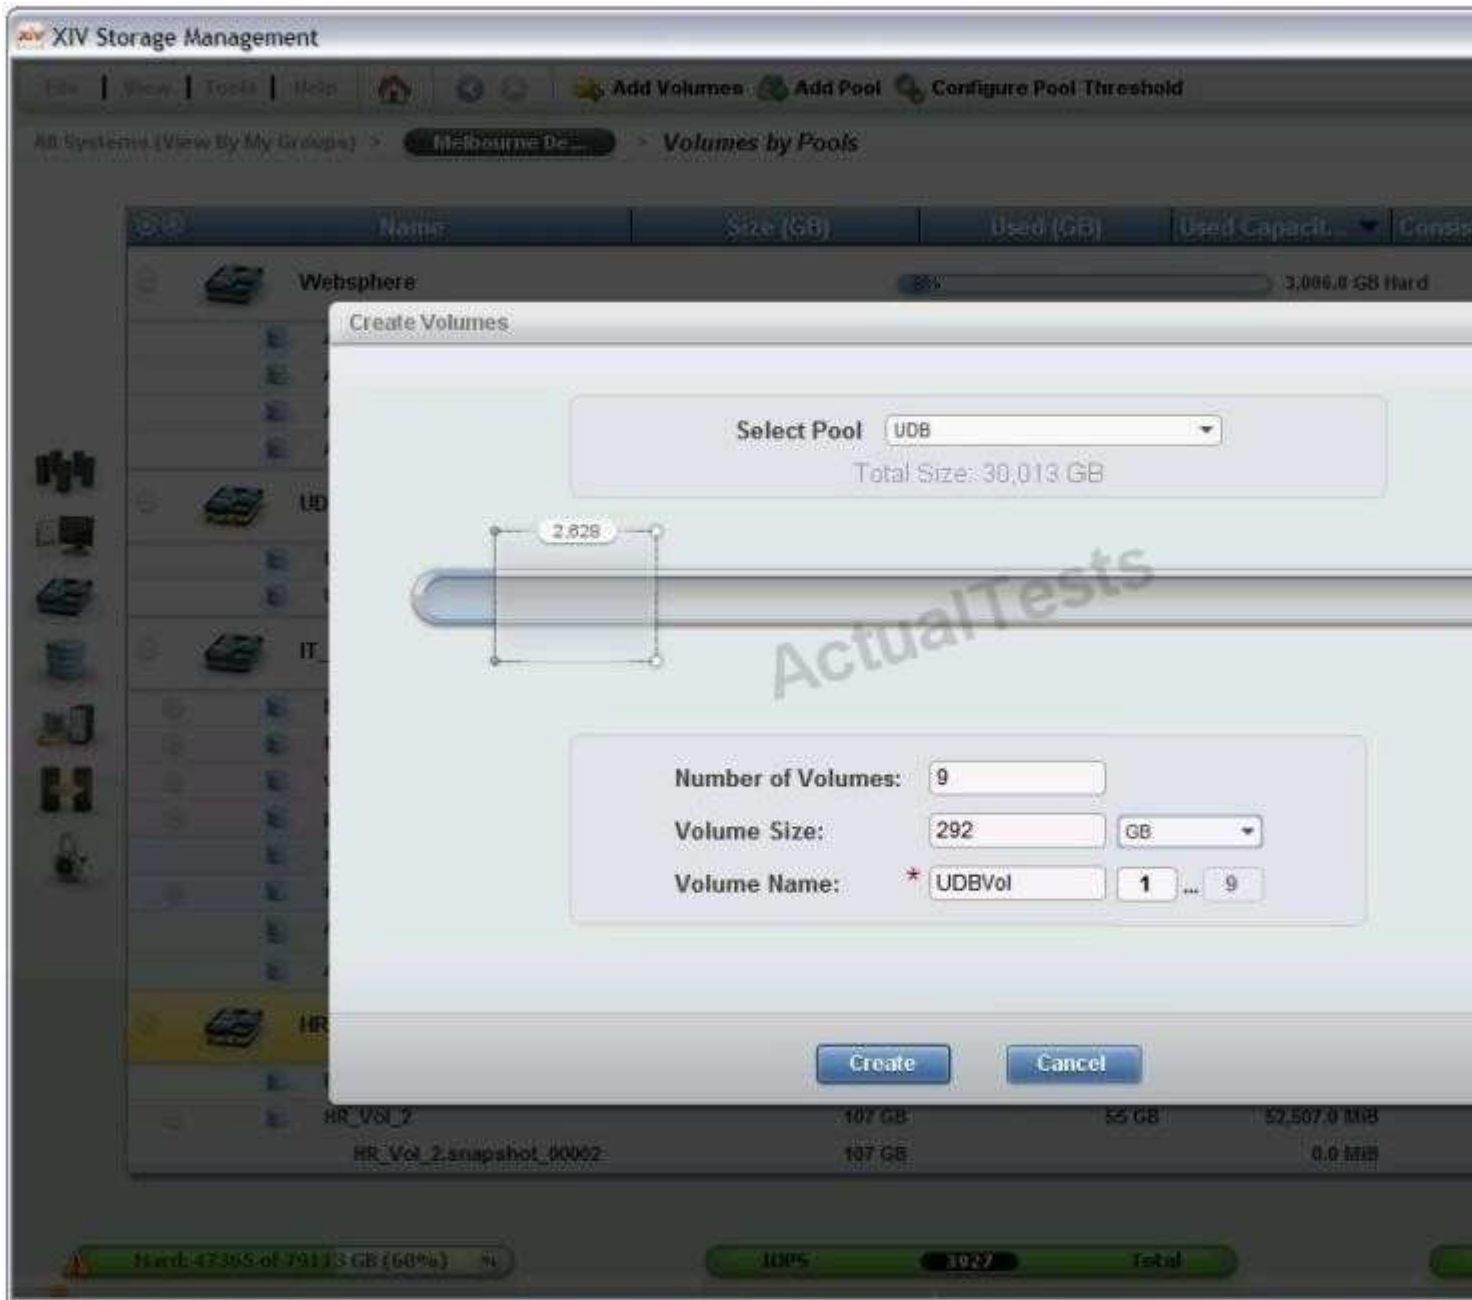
XIV Storage Management

File | View | Tools | Help

Add Volumes Add Pool Configure Pool Threshold

All Systems (View By My Groups) > Melbourne De... > Volumes by Pools

| | Name | Size (GB) | Used (GB) | Used Capacit... | Consis |
|---|---|---|---|---|---|
| | Websphere | | | 3,006.0 GB Hard | |
| | UD | | | | |
| | IT_ | | | | |
| | HR | | | | |
| | HR_Vol_2 | 107 GB | 55 GB | 52,507.0 MiB | |
| | HR_Vol_2.snapshot_00002 | 107 GB | | 0.0 MiB | |

Create Volumes

Select Pool UDB

Total Size: 30,013 GB

2,628

ActualTests

Number of Volumes: 9

Volume Size: 292 GB

Volume Name: * UDBVol 1 ... 9

Create Cancel

Hard: 47395 of 79133 GB (60%)

IOPS 3027 Total